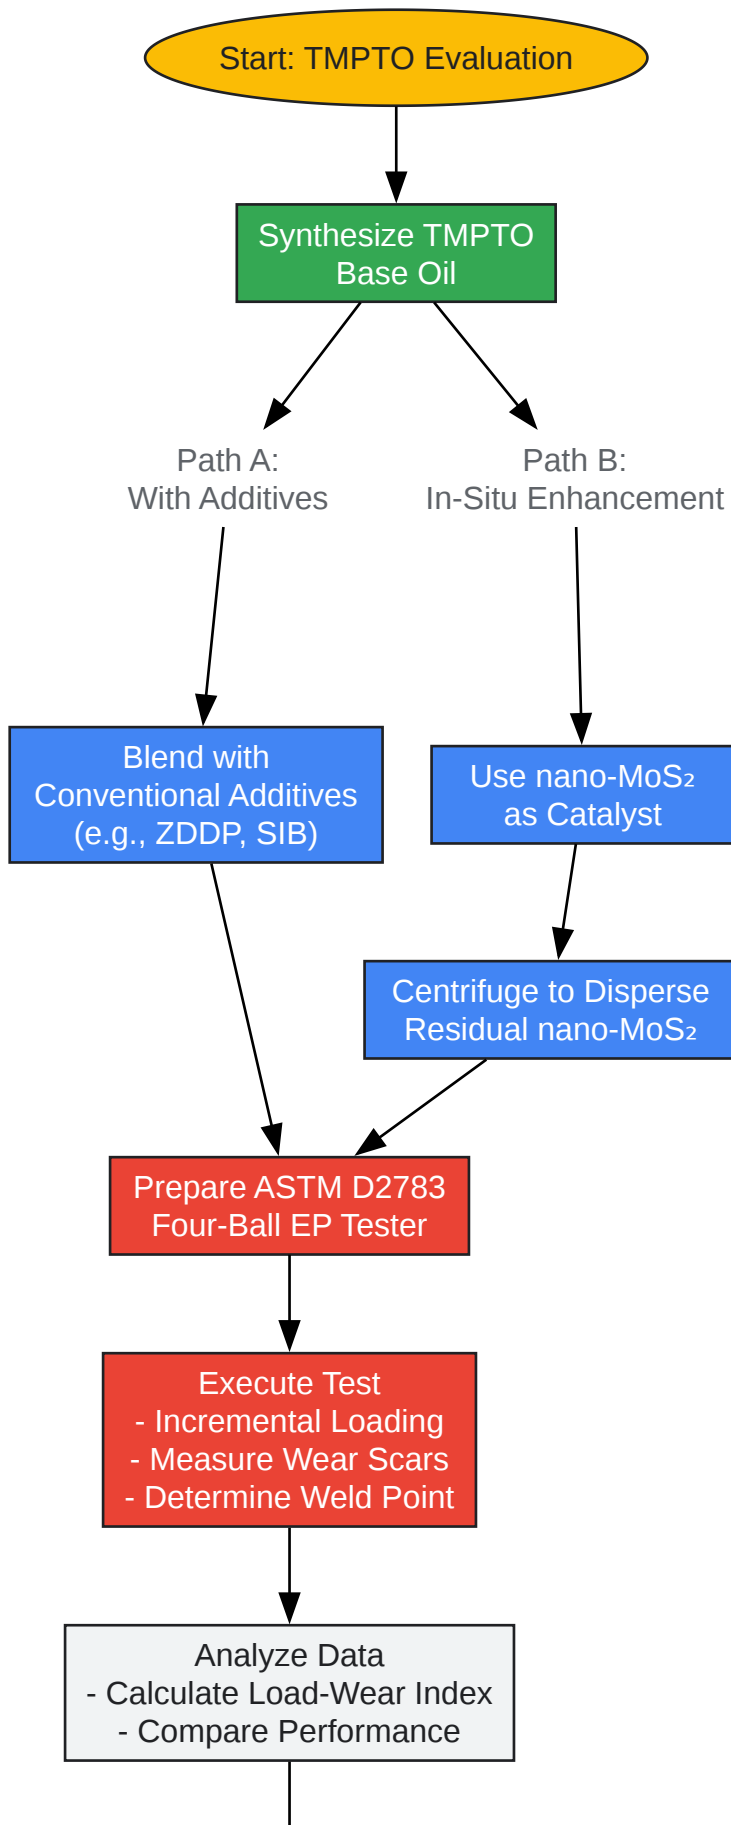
Start: TMPTO Evaluation

Synthesize TMPTO Base Oil

Path A: With Additives

Path B: In-Situ Enhancement

Blend with Conventional Additives (e.g., ZDDP, SIB)

Use nano-$MoS_2$ as Catalyst

Centrifuge to Disperse Residual nano-$MoS_2$

Prepare ASTM D2783 Four-Ball EP Tester

Execute Test
- Incremental Loading
- Measure Wear Scars
- Determine Weld Point

Analyze Data
- Calculate Load-Wear Index
- Compare Performance